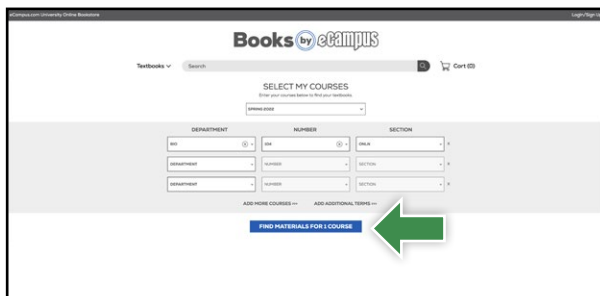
eCampus.com University Online Bookstore

Login/Sign Up

Books by eCAMPUS

Textbooks

Search

Cart (0)

SELECT MY COURSES

Enter your courses below to find your textbooks

SPRING 2022

| DEPARTMENT | NUMBER | SECTION |
|---|---|---|
| BIO | 108 | ONLN |
| DEPARTMENT | NUMBER | SECTION |
| DEPARTMENT | NUMBER | SECTION |

ADD MORE COURSES +++

ADD ADDITIONAL TERMS +++

FIND MATERIALS FOR 1 COURSE